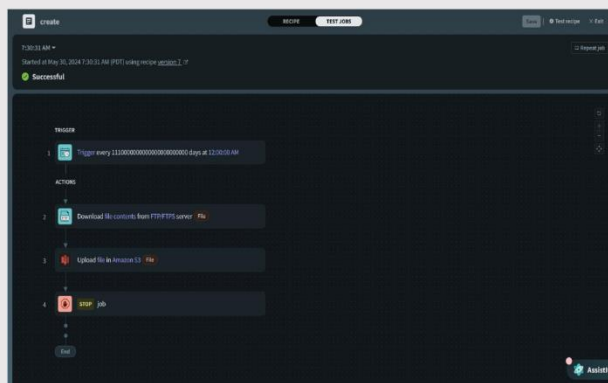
create

RECIPE TEST JOBS

Save Test recipe Exit

7:30:31 AM

Started at May 30, 2024 7:30:31 AM (PDT) using recipe version 1

Successful

Repeat job

TRIGGER

1 Trigger every 1110000000000000000000 days at 12:00:00 AM

ACTIONS

2 Download file contents from FTP/FTPS server File

3 Upload file in Amazon S3 File

4 STOP job

End

Assist